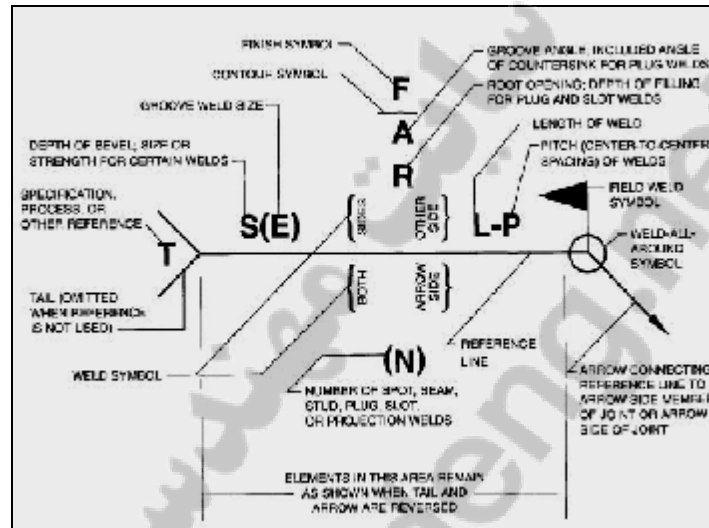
FINISH SYMBOL

CONTOUR SYMBOL

GROOVE WELD SIZE

DEPTH OF BEVEL; SIZE OR STRENGTH FOR CERTAIN WELDS

SPECIFICATION, PROCESS, OR OTHER REFERENCE

TAIL (OMITTED WHEN REFERENCE IS NOT USED)

WELD SYMBOL

GROOVE ANGLE; INCLUDED ANGLE OF COUNTERSINK FOR PLUG WELDS

ROOT OPENING; DEPTH OF FILLING FOR PLUG AND SLOT WELDS

LENGTH OF WELD

PITCH (CENTER-TO-CENTER SPACING) OF WELDS

FIELD WELD SYMBOL

WELD-ALL-AROUND SYMBOL

F

A

R

S(E)

T

L-P

SIDES

OTHER SIDE

BOTH

ARROW SIDE

(N)

REFERENCE LINE

NUMBER OF SPOT, SEAM, STUD, PLUG, SLOT, OR PROJECTION WELDS

ARROW CONNECTING REFERENCE LINE TO ARROW SIDE MEMBER OF JOINT OR ARROW SIDE OF JOINT

ELEMENTS IN THIS AREA REMAIN AS SHOWN WHEN TAIL AND ARROW ARE REVERSED